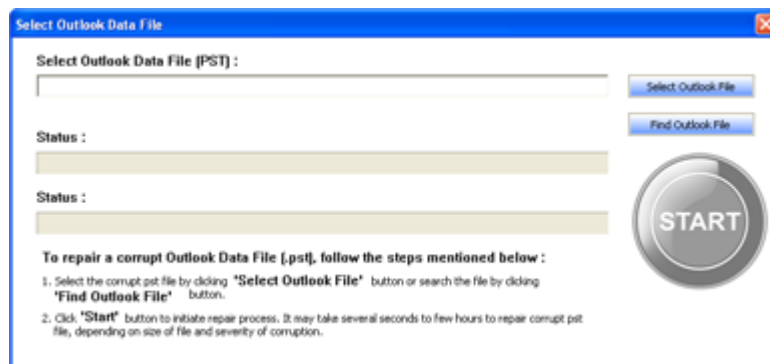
Select Outlook Data File

Select Outlook Data File (PST) :

Select Outlook File

Find Outlook File

Status :

Status :

START

To repair a corrupt Outlook Data File (.pst), follow the steps mentioned below :

1. Select the corrupt pst file by clicking "Select Outlook File" button or search the file by clicking "Find Outlook File" button.

2. Click "Start" button to initiate repair process. It may take several seconds to few hours to repair corrupt pst file, depending on size of file and severity of corruption.